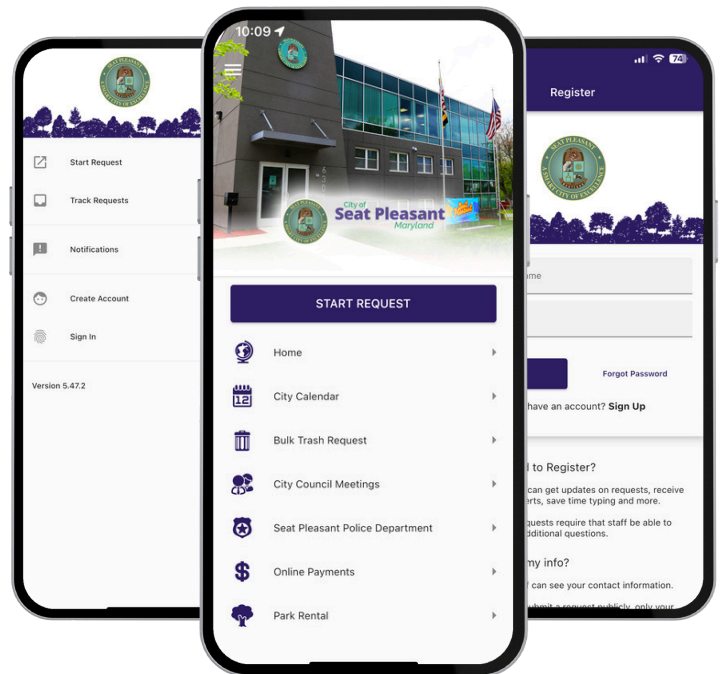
SEAT PLEASANT
A SMART CITY OF EXCELLENCE

Start Request

Track Requests

Notifications

Create Account

Sign In

Version 5.47.2

10:09

City of
Seat Pleasant
Maryland

START REQUEST

Home

12
City Calendar

Bulk Trash Request

City Council Meetings

Seat Pleasant Police Department

Online Payments

Park Rental

74

Register

SEAT PLEASANT
A SMART CITY OF EXCELLENCE

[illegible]me

Forgot Password

have an account? Sign Up

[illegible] to Register?

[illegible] can get updates on requests, receive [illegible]erts, save time typing and more.

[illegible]quests require that staff be able to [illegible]dditional questions.

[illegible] my info?

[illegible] can see your contact information.

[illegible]